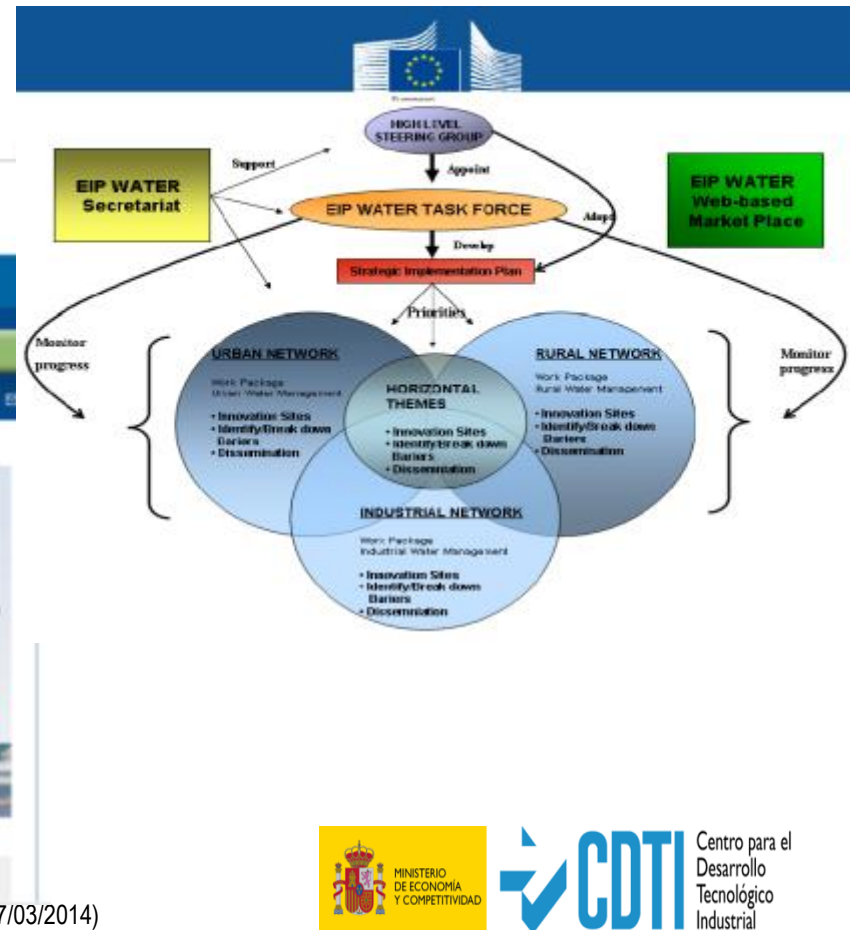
HIGH LEVEL STEERING GROUP

Support

Appoint

EIP WATER Secretariat

EIP WATER TASK FORCE

Adopt

EIP WATER Web-based Market Place

Develop

Strategic Implementation Plan

Priorities

Monitor progress

Monitor progress

URBAN NETWORK

Work Package Urban Water Management

• Innovation Sites
• Identify/Break down Bariers
• Dissemination

HORIZONTAL THEMES

• Innovation Sites
• Identify/Break down Bariers
• Dissemination

RURAL NETWORK

Work Package Rural Water Management

• Innovation Sites
• Identify/Break down Bariers
• Dissemination

INDUSTRIAL NETWORK

Work Package Industrial Water Management

• Innovation Sites
• Identify/Break down Bariers
• Dissemination

7/03/2014)

MINISTERIO DE ECONOMÍA Y COMPETITIVIDAD

CDTI Centro para el Desarrollo Tecnológico Industrial